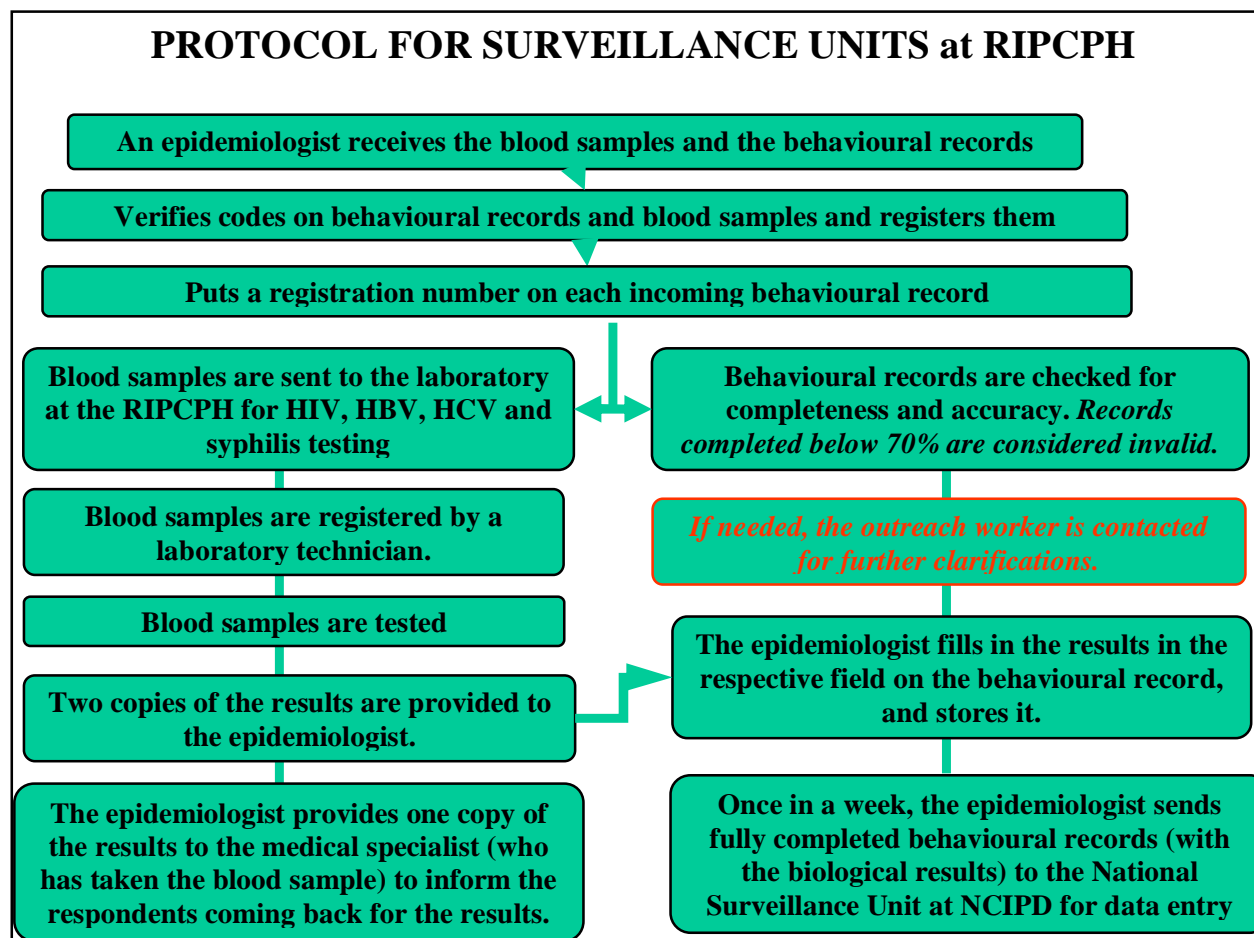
PROTOCOL FOR SURVEILLANCE UNITS at RIPCPH

An epidemiologist receives the blood samples and the behavioural records

Verifies codes on behavioural records and blood samples and registers them

Puts a registration number on each incoming behavioural record

Blood samples are sent to the laboratory at the RIPCPH for HIV, HBV, HCV and syphilis testing

Blood samples are registered by a laboratory technician.

Blood samples are tested

Two copies of the results are provided to the epidemiologist.

The epidemiologist provides one copy of the results to the medical specialist (who has taken the blood sample) to inform the respondents coming back for the results.

Behavioural records are checked for completeness and accuracy. *Records completed below 70% are considered invalid.*

*If needed, the outreach worker is contacted for further clarifications.*

The epidemiologist fills in the results in the respective field on the behavioural record, and stores it.

Once in a week, the epidemiologist sends fully completed behavioural records (with the biological results) to the National Surveillance Unit at NCIPD for data entry